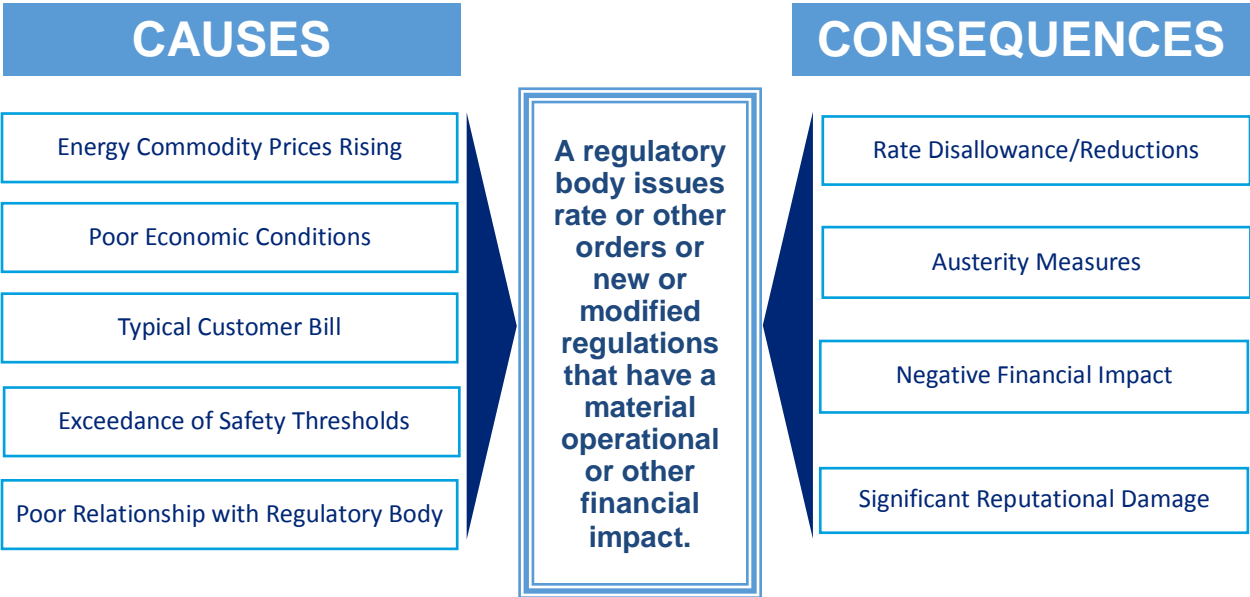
CAUSES

Energy Commodity Prices Rising

Poor Economic Conditions

Typical Customer Bill

Exceedance of Safety Thresholds

Poor Relationship with Regulatory Body

A regulatory body issues rate or other orders or new or modified regulations that have a material operational or other financial impact.

CONSEQUENCES

Rate Disallowance/Reductions

Austerity Measures

Negative Financial Impact

Significant Reputational Damage